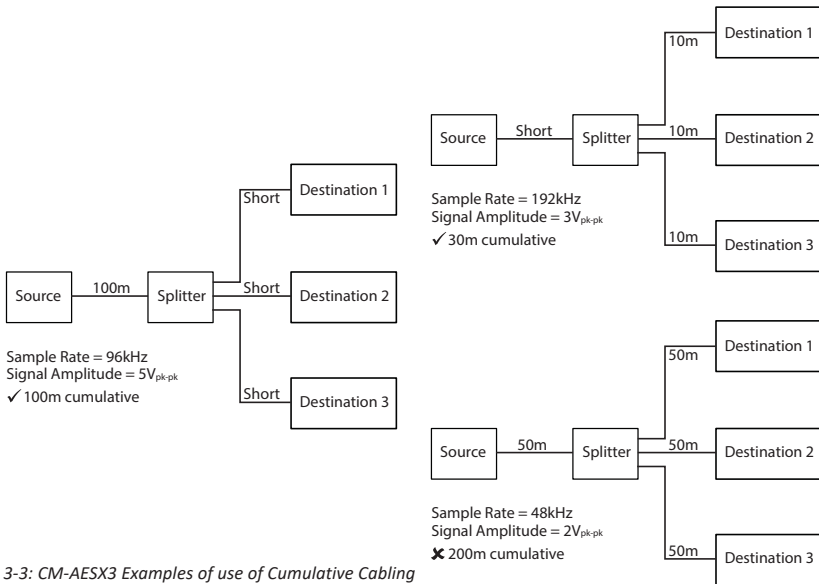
Source
Short
Splitter
10m
Destination 1
10m
Destination 2
10m
Destination 3

Sample Rate = 192kHz
Signal Amplitude = $3V_{pk-pk}$
✓ 30m cumulative

Source
100m
Splitter
Short
Destination 1
Short
Destination 2
Short
Destination 3

Sample Rate = 96kHz
Signal Amplitude = $5V_{pk-pk}$
✓ 100m cumulative

Source
50m
Splitter
50m
Destination 1
50m
Destination 2
50m
Destination 3

Sample Rate = 48kHz
Signal Amplitude = $2V_{pk-pk}$
✗ 200m cumulative

3-3: CM-AESX3 Examples of use of Cumulative Cabling